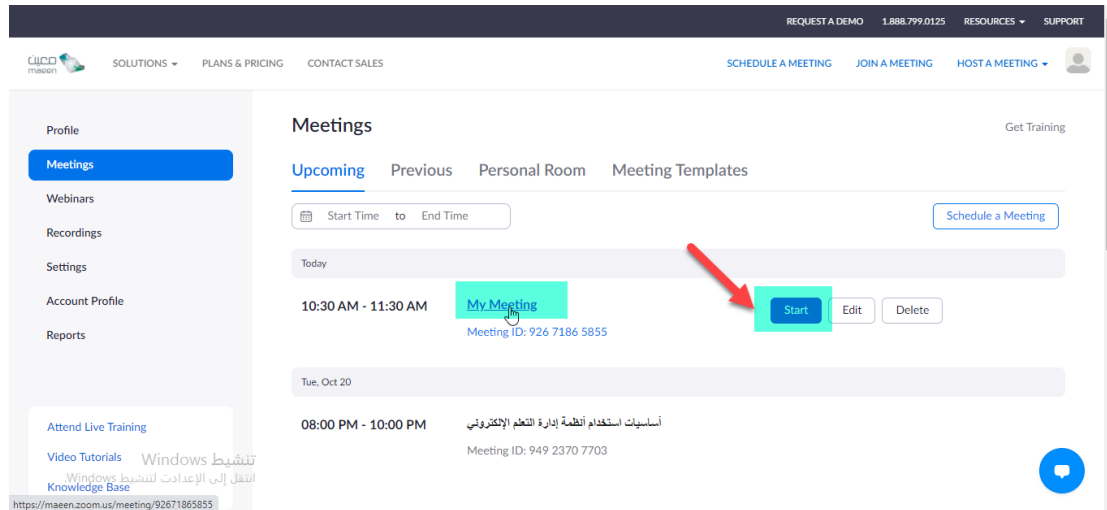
REQUEST A DEMO 1.888.799.0125 RESOURCES SUPPORT

معين maeen SOLUTIONS PLANS & PRICING CONTACT SALES SCHEDULE A MEETING JOIN A MEETING HOST A MEETING

Profile
Meetings
Webinars
Recordings
Settings
Account Profile
Reports

Meetings

Get Training

Upcoming Previous Personal Room Meeting Templates

Start Time to End Time

Schedule a Meeting

Today

10:30 AM - 11:30 AM My Meeting
Meeting ID: 926 7186 5855

Start Edit Delete

Tue, Oct 20

08:00 PM - 10:00 PM أساسيات استخدام أنظمة إدارة التعلم الإلكتروني
Meeting ID: 949 2370 7703

Attend Live Training
Video Tutorials
Knowledge Base

تنشيط Windows
انتقل إلى الإعدادات لتنشيط Windows

https://maeen.zoom.us/meeting/92671865855